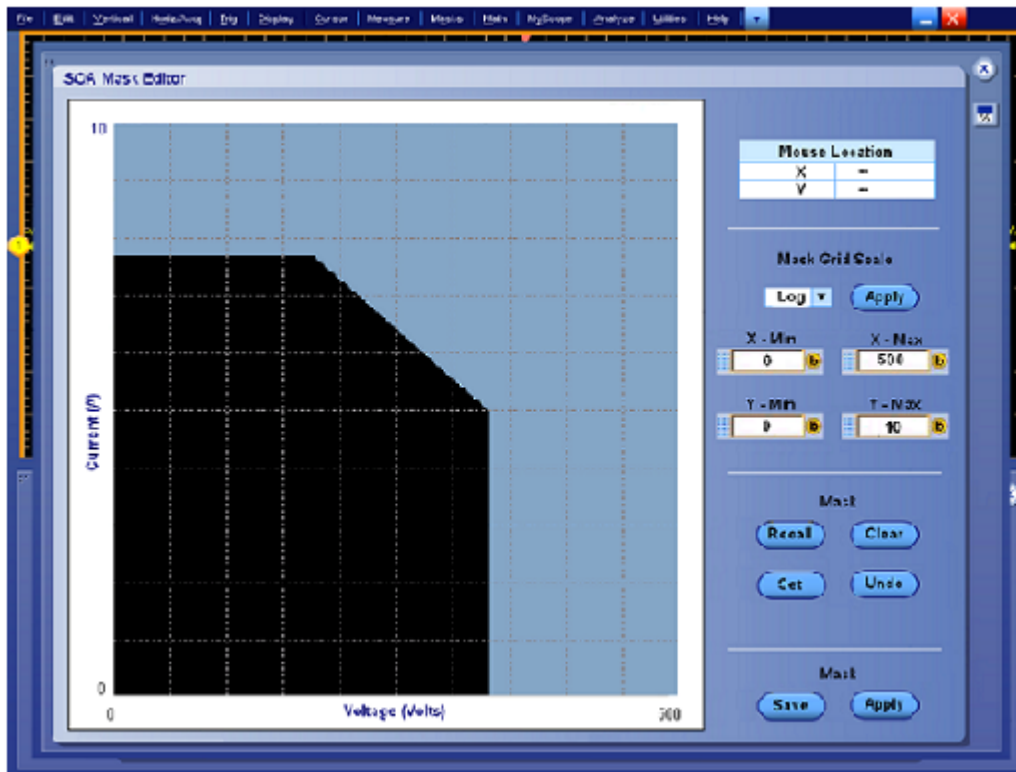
File Edit Vertical Horiz/Acq Trig Display Cursors Measure Masks Math MyScope Analyze Utilities Help

SOA Mask Editor

10

Current (A)

0

0

Voltage (Volts)

500

| Mouse Location | |
|---|---|
| X | -- |
| Y | -- |

Mask Grid Scale

Log

Apply

X - Min
0

X - Max
500

Y - Min
0

Y - Max
10

Mask

Recall

Clear

Set

Undo

Mask

Save

Apply